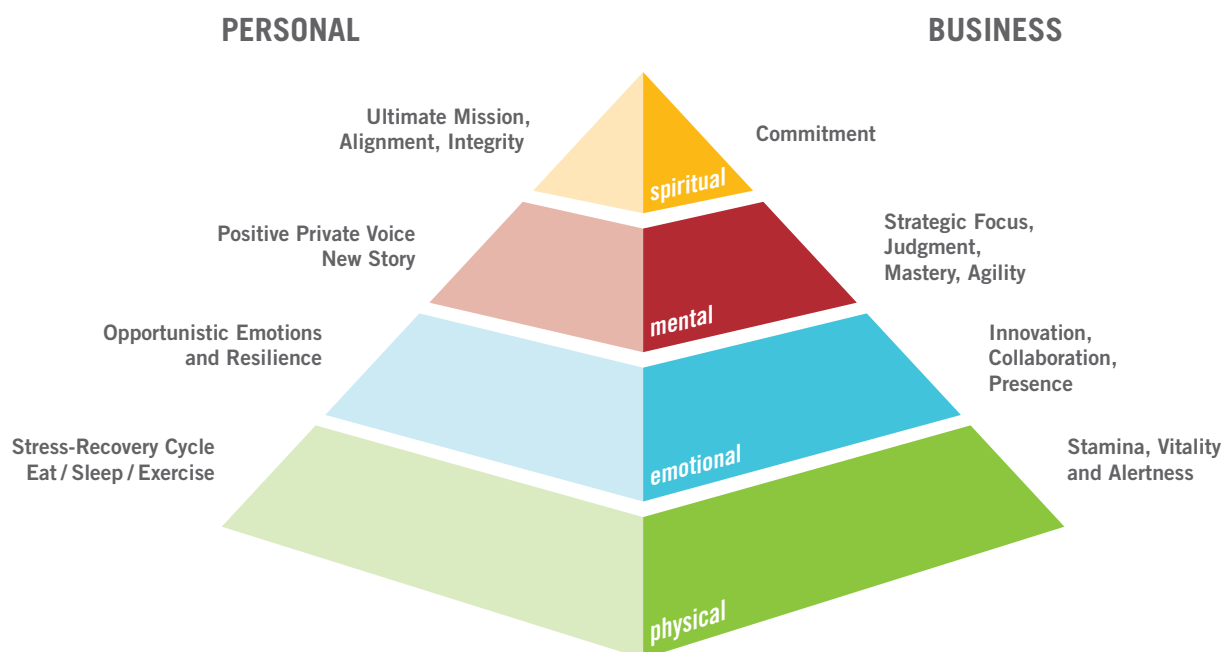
PERSONAL

BUSINESS

Ultimate Mission, Alignment, Integrity

spiritual

Commitment

Positive Private Voice New Story

mental

Strategic Focus, Judgment, Mastery, Agility

Opportunistic Emotions and Resilience

emotional

Innovation, Collaboration, Presence

Stress-Recovery Cycle Eat / Sleep / Exercise

physical

Stamina, Vitality and Alertness